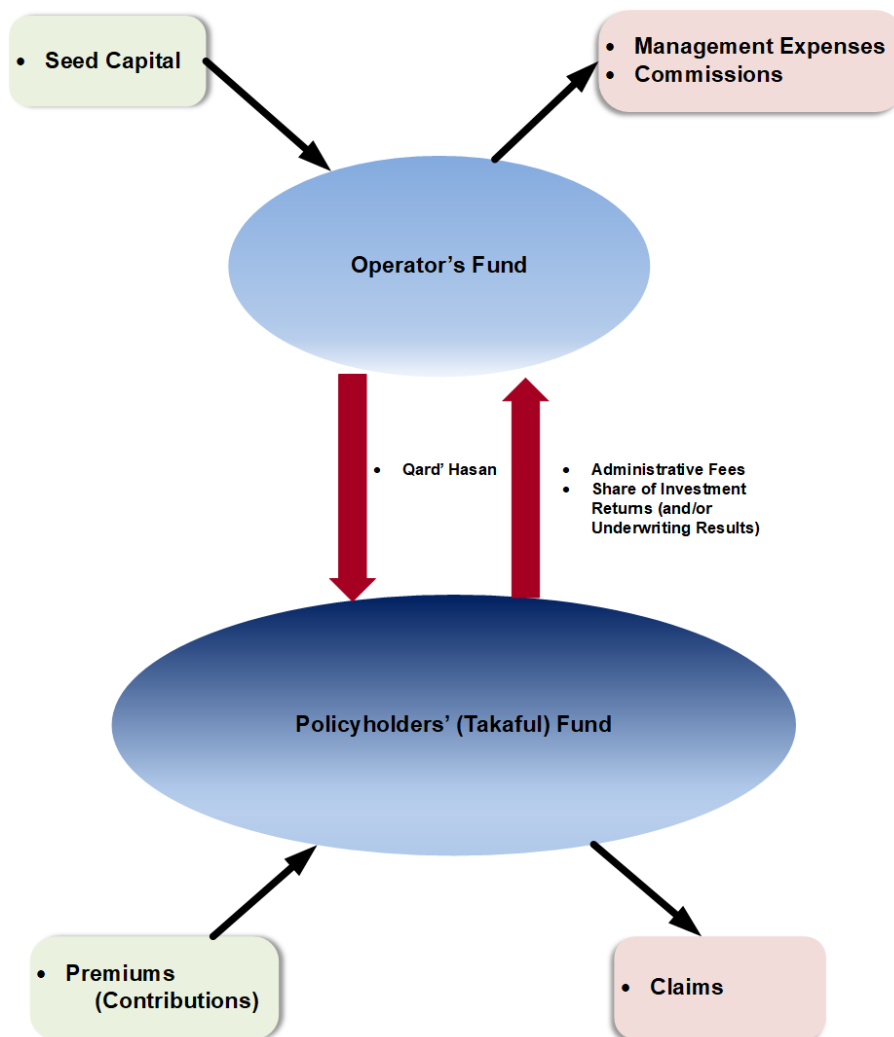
• Seed Capital

• Management Expenses
• Commissions

Operator's Fund

• Qard' Hasan

• Administrative Fees
• Share of Investment Returns (and/or Underwriting Results)

Policyholders' (Takaful) Fund

• Premiums (Contributions)

• Claims